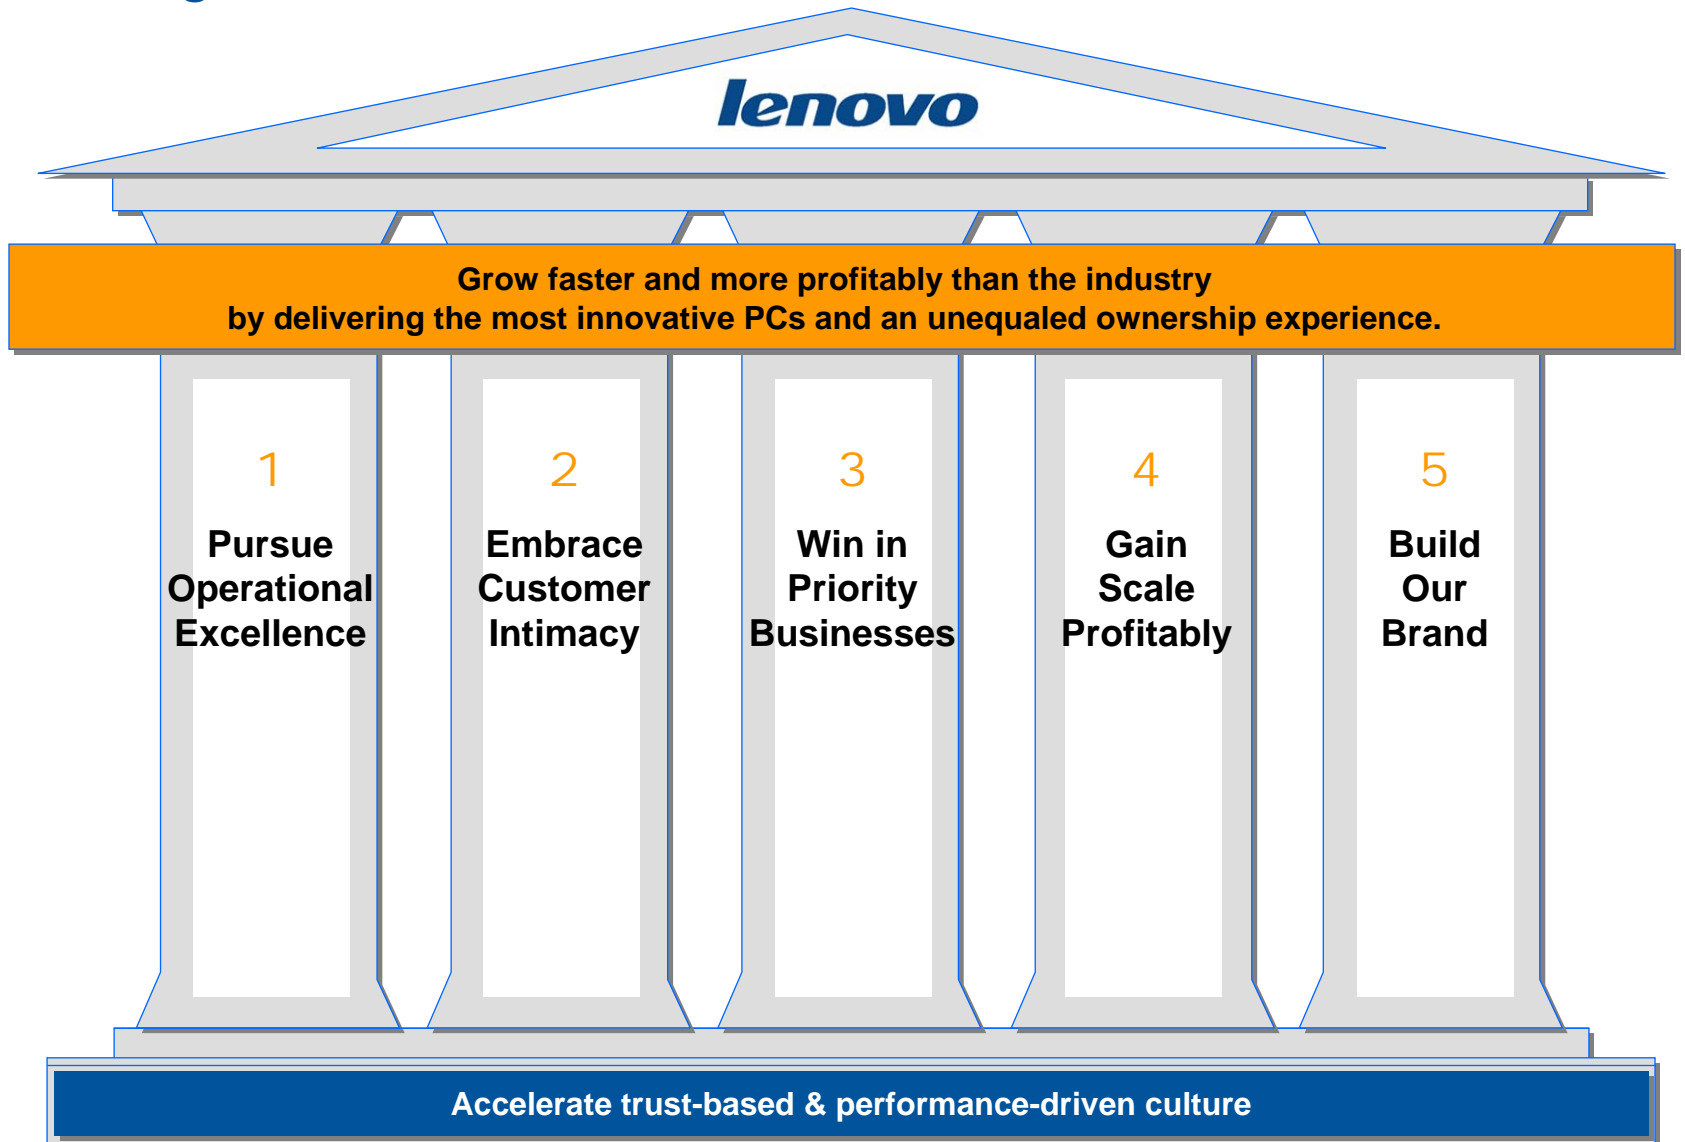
lenovo

Grow faster and more profitably than the industry by delivering the most innovative PCs and an unequaled ownership experience.

1
Pursue Operational Excellence

2
Embrace Customer Intimacy

3
Win in Priority Businesses

4
Gain Scale Profitably

5
Build Our Brand

Accelerate trust-based & performance-driven culture